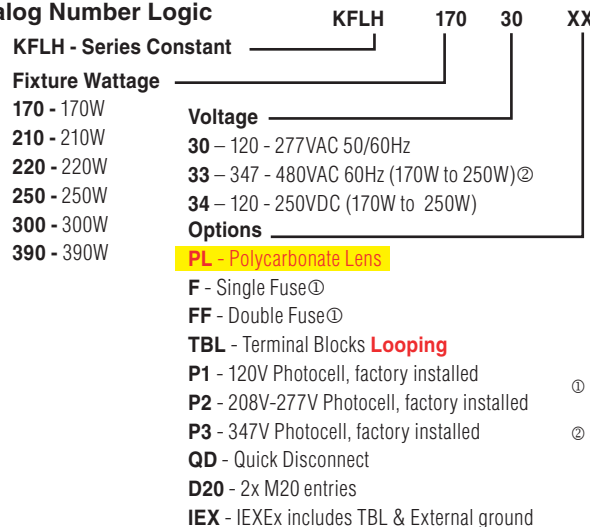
alog Number Logic

KFLH 170 30 XX

KFLH - Series Constant

Fixture Wattage

170 - 170W
210 - 210W
220 - 220W
250 - 250W
300 - 300W
390 - 390W

Voltage

30 – 120 - 277VAC 50/60Hz
33 – 347 - 480VAC 60Hz (170W to 250W)②
34 – 120 - 250VDC (170W to 250W)

Options

PL - Polycarbonate Lens
F - Single Fuse①
FF - Double Fuse①
TBL - Terminal Blocks Looping
P1 - 120V Photocell, factory installed
P2 - 208V-277V Photocell, factory installed
P3 - 347V Photocell, factory installed
QD - Quick Disconnect
D20 - 2x M20 entries
IEX - IEXEx includes TBL & External ground

①

②